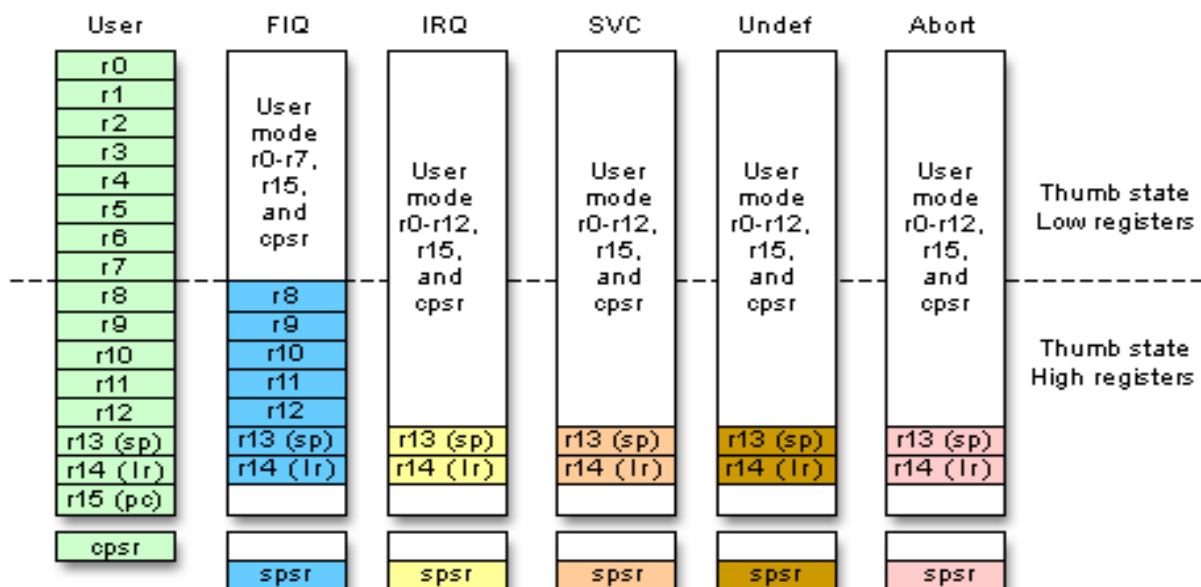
| User | FIQ | IRQ | SVC | Undef | Abort | |
|---|---|---|---|---|---|---|
| r0 | User mode r0-r7, r15, and cpsr | User mode r0-r12, r15, and cpsr | User mode r0-r12, r15, and cpsr | User mode r0-r12, r15, and cpsr | User mode r0-r12, r15, and cpsr | Thumb state Low registers |
| r1 | | | | | | |
| r2 | | | | | | |
| r3 | | | | | | |
| r4 | | | | | | |
| r5 | | | | | | |
| r6 | | | | | | |
| r7 | | | | | | |
| r8 | r8 | | | | | Thumb state High registers |
| r9 | r9 | | | | | |
| r10 | r10 | | | | | |
| r11 | r11 | | | | | |
| r12 | r12 | | | | | |
| r13 (sp) | r13 (sp) | r13 (sp) | r13 (sp) | r13 (sp) | r13 (sp) | |
| r14 (lr) | r14 (lr) | r14 (lr) | r14 (lr) | r14 (lr) | r14 (lr) | |
| r15 (pc) | | | | | | |
| cpsr | | | | | | |
| | spsr | spsr | spsr | spsr | spsr | |